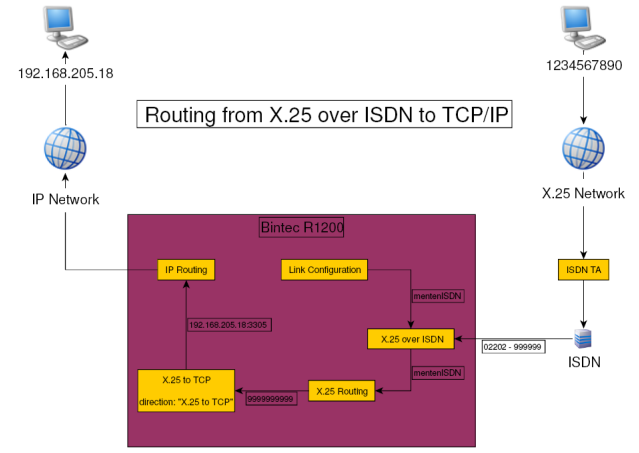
192.168.205.18

1234567890

Routing from X.25 over ISDN to TCP/IP

IP Network

X.25 Network

Bintec R1200

IP Routing

Link Configuration

ISDN TA

menteniISDN

192.168.205.18:3305

X.25 over ISDN

02202 - 999999

ISDN

menteniISDN

X.25 to TCP

direction: "X.25 to TCP"

9999999999

X.25 Routing